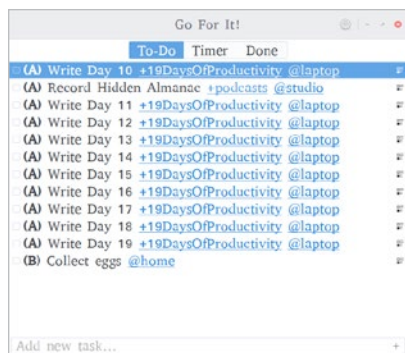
Go For It!

To-Do Timer Done

(A) Write Day 10 +19DaysOfProductivity @laptop
(A) Record Hidden Almanac +podcasts @studio
(A) Write Day 11 +19DaysOfProductivity @laptop
(A) Write Day 12 +19DaysOfProductivity @laptop
(A) Write Day 13 +19DaysOfProductivity @laptop
(A) Write Day 14 +19DaysOfProductivity @laptop
(A) Write Day 15 +19DaysOfProductivity @laptop
(A) Write Day 16 +19DaysOfProductivity @laptop
(A) Write Day 17 +19DaysOfProductivity @laptop
(A) Write Day 18 +19DaysOfProductivity @laptop
(A) Write Day 19 +19DaysOfProductivity @laptop
(B) Collect eggs @home

Add new task...